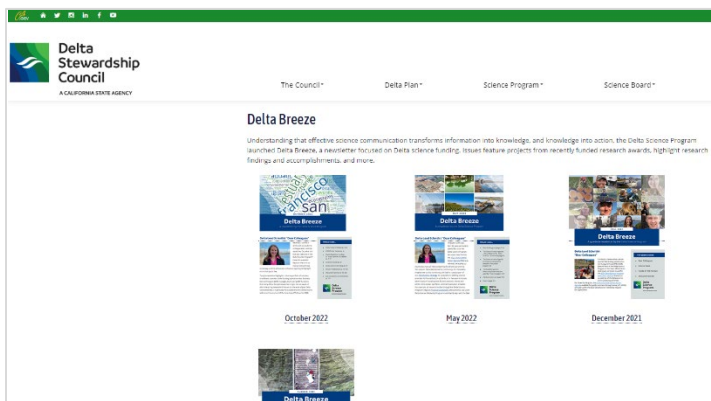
Delta Stewardship Council
A CALIFORNIA STATE AGENCY

The Council
Delta Plan
Science Program
Science Board

Delta Breeze

Understanding that effective science communication transforms information into knowledge, and knowledge into action, the Delta Science Program launched Delta Breeze, a newsletter focused on Delta science funding. Issues feature projects from recently funded research awards, highlight research findings and accomplishments, and more.

francisco
san
Delta Breeze

Delta Breeze

Delta Breeze

October 2022

May 2022

December 2021

Delta Breeze